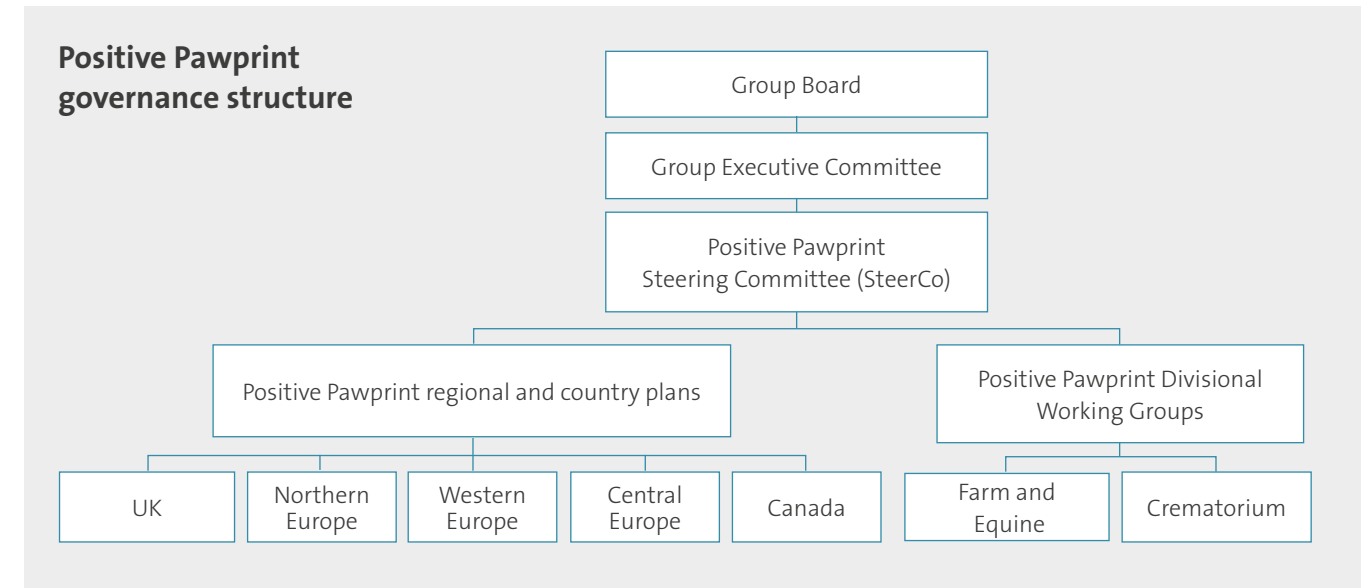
**Positive Pawprint governance structure**

Group Board

Group Executive Committee

Positive Pawprint Steering Committee (SteerCo)

Positive Pawprint regional and country plans

Positive Pawprint Divisional Working Groups

UK

Northern Europe

Western Europe

Central Europe

Canada

Farm and Equine

Crematorium